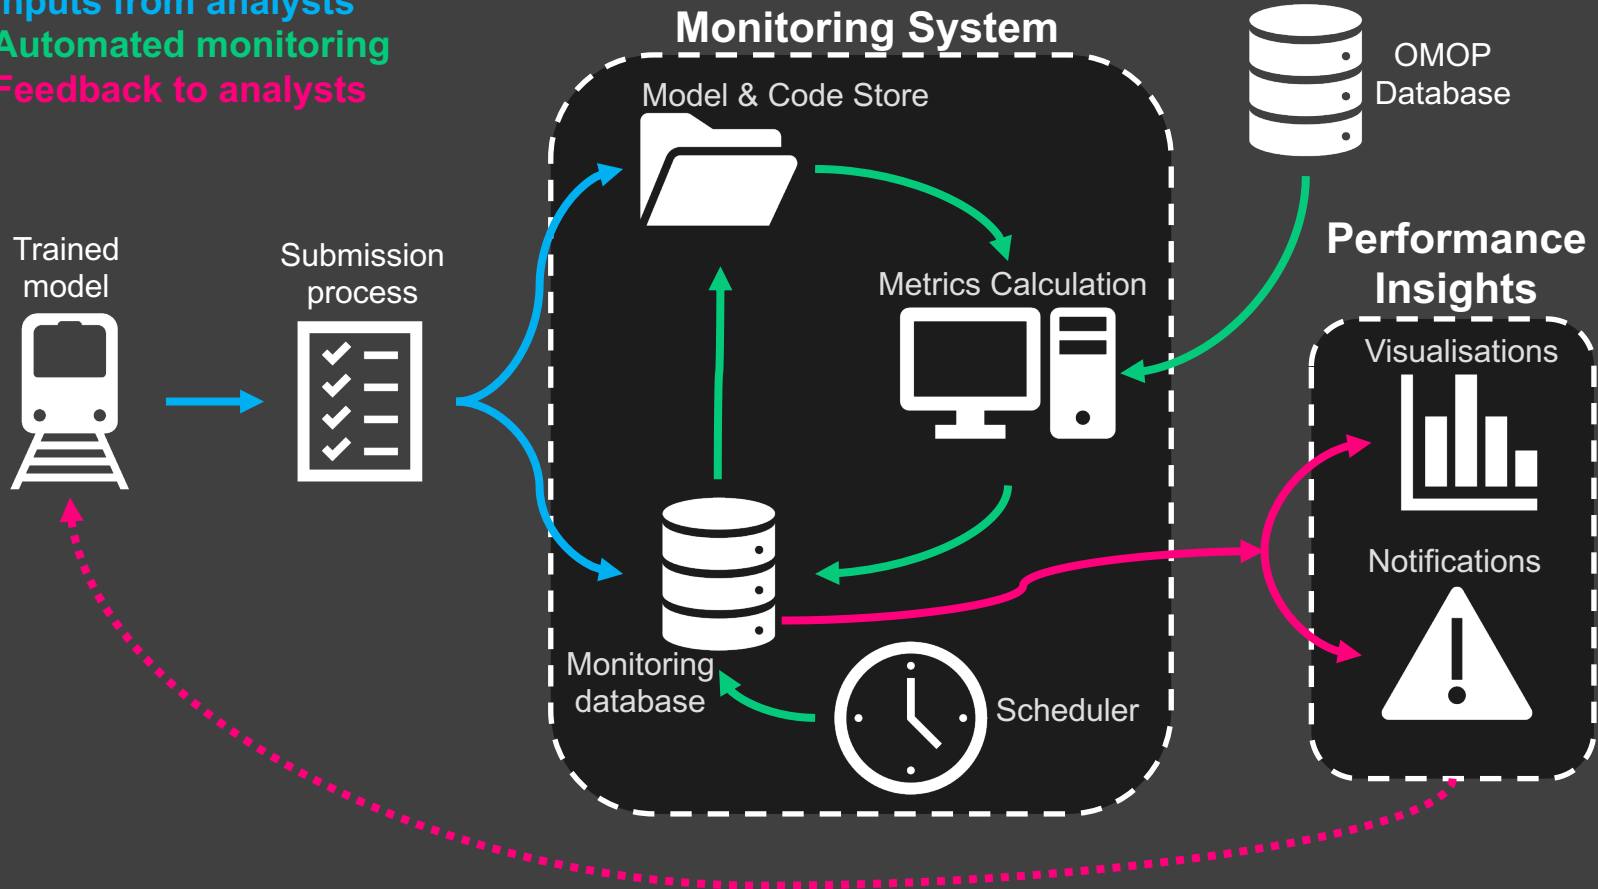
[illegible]nputs from analysts
Automated monitoring
Feedback to analysts

Monitoring System

Model & Code Store

OMOP Database

Trained model

Submission process

Metrics Calculation

Performance Insights

Visualisations

Notifications

Monitoring database

Scheduler